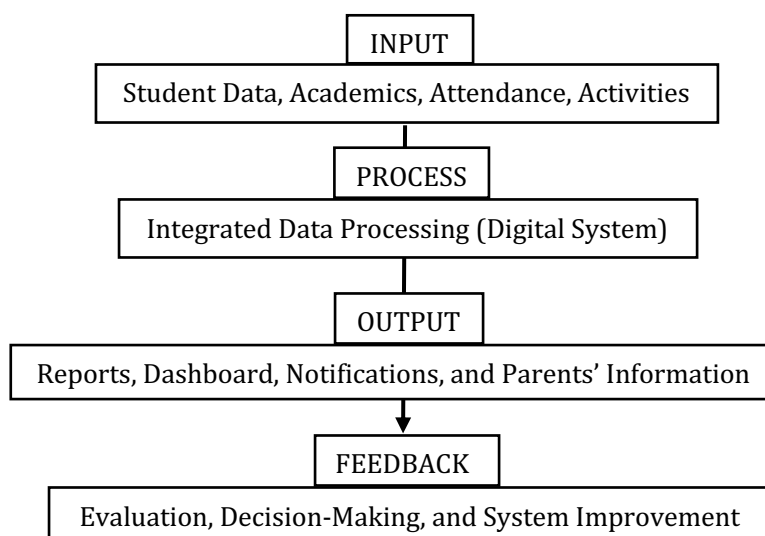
INPUT

Student Data, Academics, Attendance, Activities

PROCESS

Integrated Data Processing (Digital System)

OUTPUT

Reports, Dashboard, Notifications, and Parents' Information

FEEDBACK

Evaluation, Decision-Making, and System Improvement